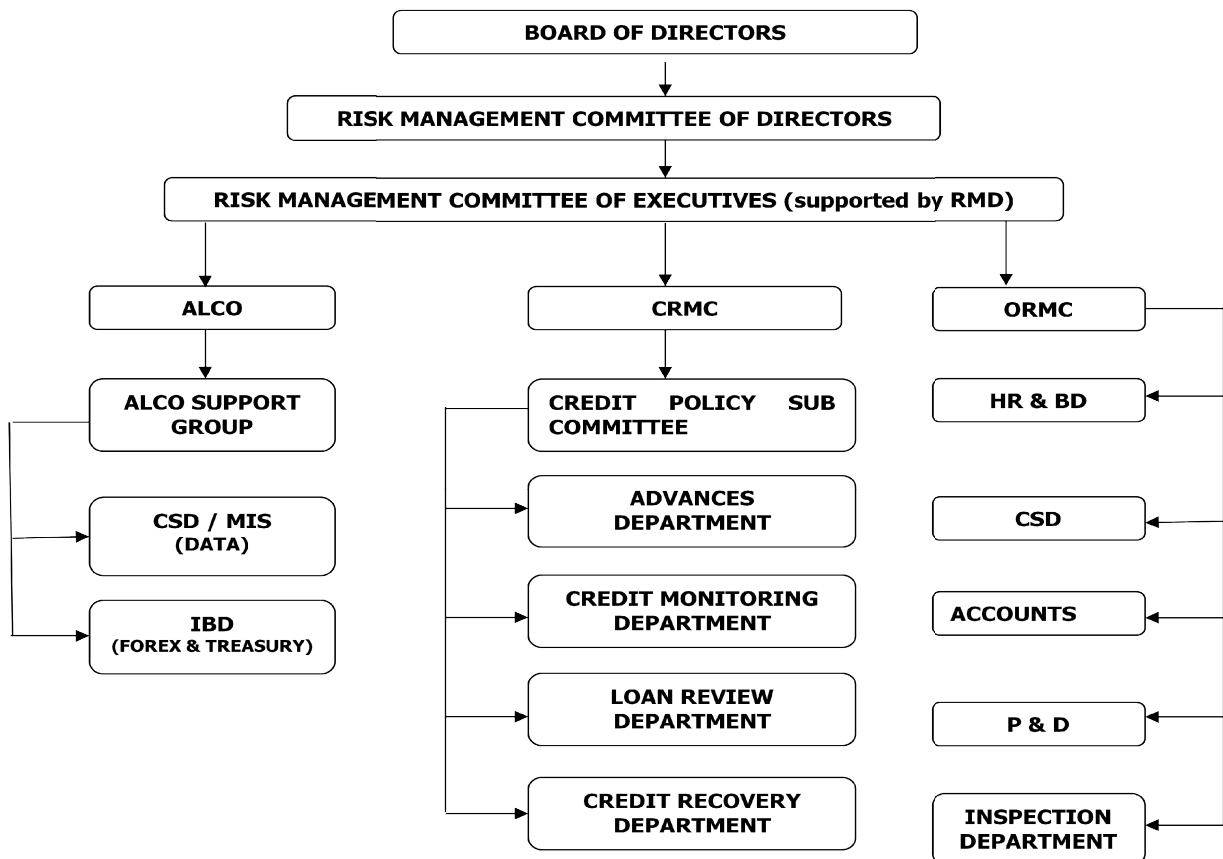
BOARD OF DIRECTORS

RISK MANAGEMENT COMMITTEE OF DIRECTORS

RISK MANAGEMENT COMMITTEE OF EXECUTIVES (supported by RMD)

ALCO

ALCO SUPPORT GROUP

CSD / MIS (DATA)

IBD (FOREX & TREASURY)

CRMC

CREDIT POLICY SUB COMMITTEE

ADVANCES DEPARTMENT

CREDIT MONITORING DEPARTMENT

LOAN REVIEW DEPARTMENT

CREDIT RECOVERY DEPARTMENT

ORMC

HR & BD

CSD

ACCOUNTS

P & D

INSPECTION DEPARTMENT